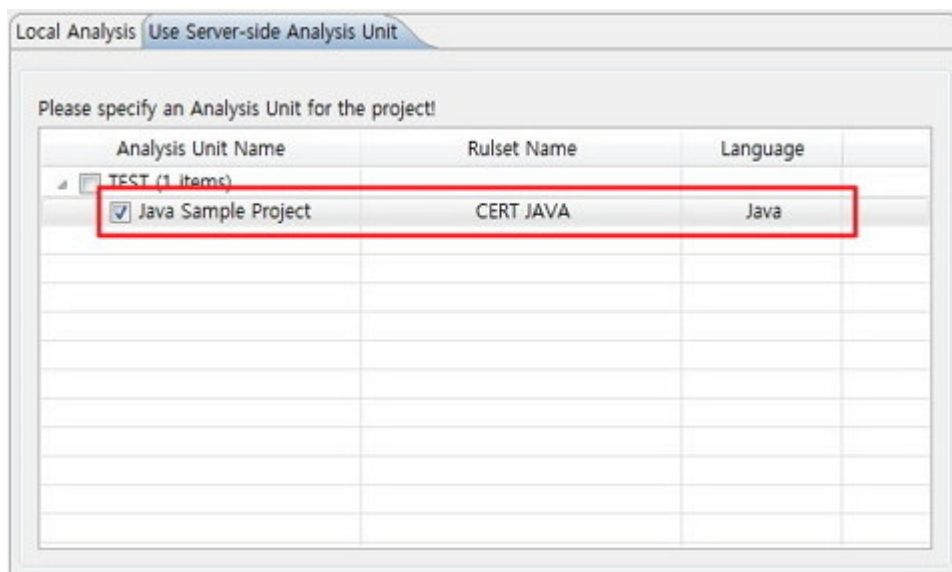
Local Analysis | Use Server-side Analysis Unit

Please specify an Analysis Unit for the project!

| Analysis Unit Name | Rulset Name | Language |
|---|---|---|
| TEST (1 items) | | |
| Java Sample Project | CERT JAVA | Java |